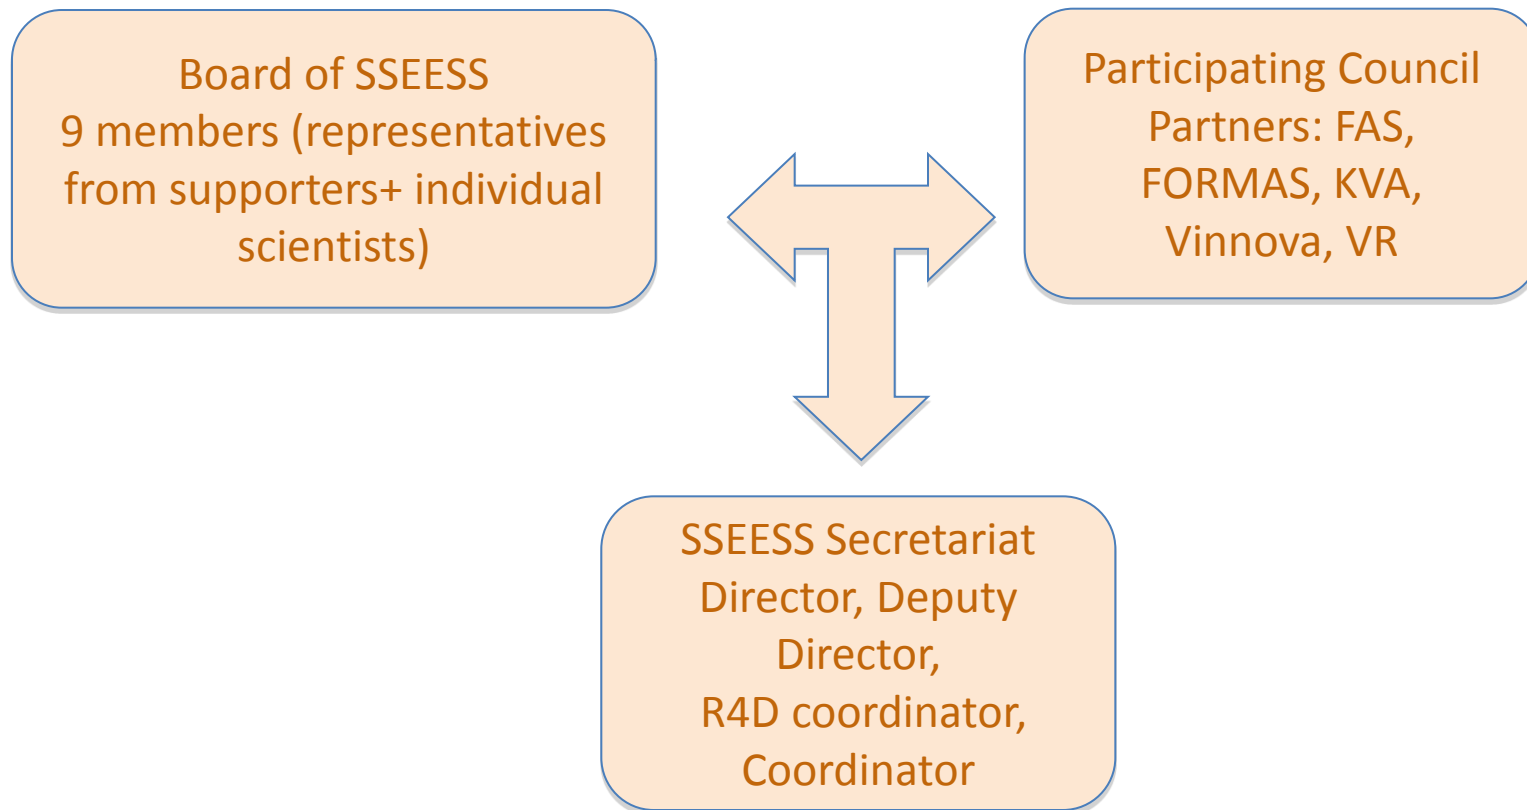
Board of SSEESS
9 members (representatives from supporters+ individual scientists)

Participating Council Partners: FAS, FORMAS, KVA, Vinnova, VR

SSEESS Secretariat
Director, Deputy Director,
R4D coordinator,
Coordinator